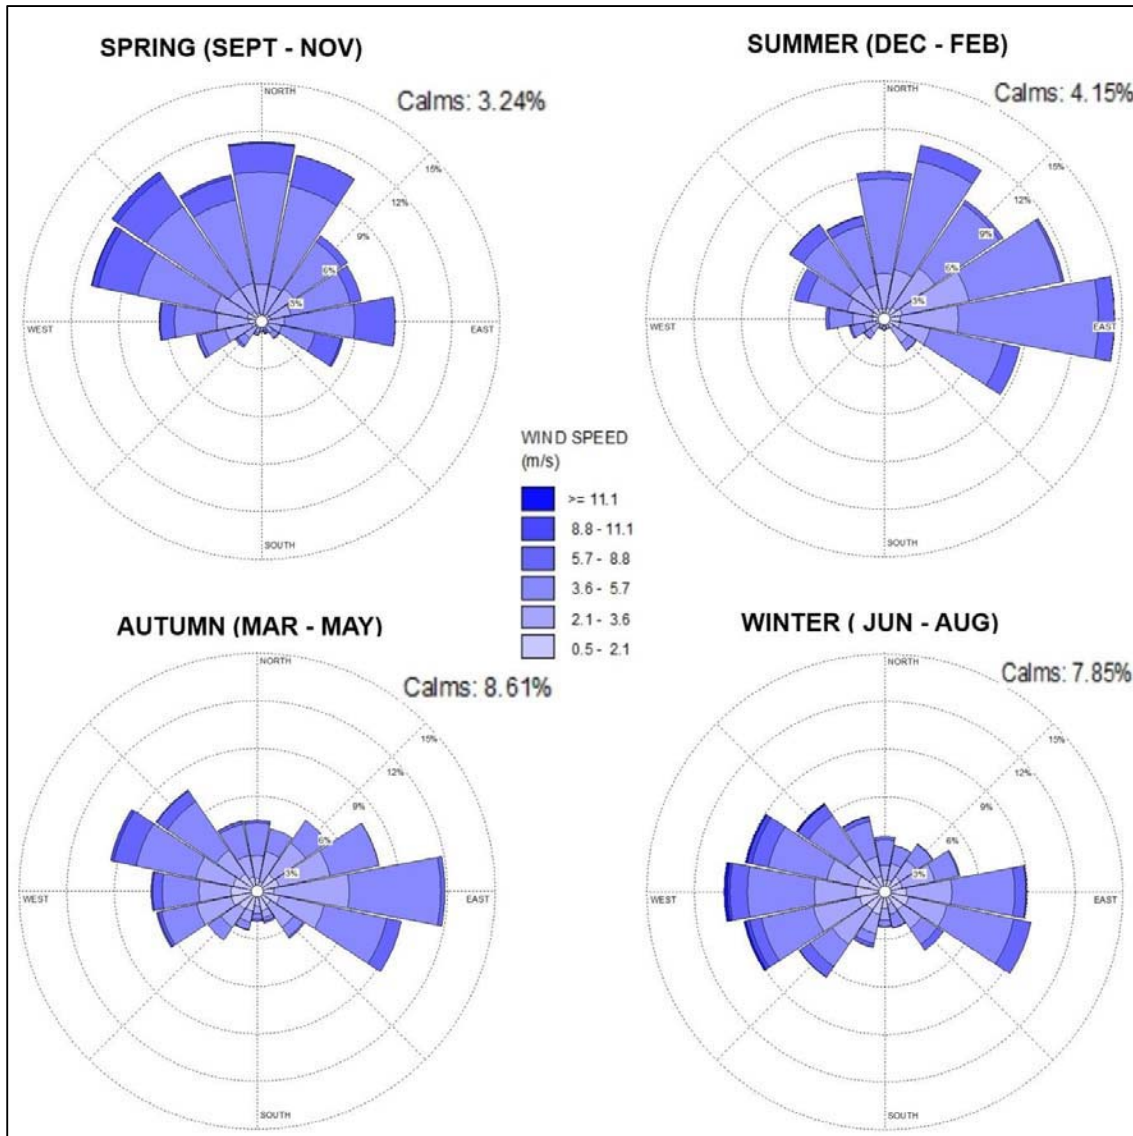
SPRING (SEPT - NOV)

Calms: 3.24%

NORTH
15%
12%
9%
6%
3%
WEST
EAST
SOUTH

SUMMER (DEC - FEB)

Calms: 4.15%

NORTH
15%
12%
9%
6%
3%
WEST
EAST
SOUTH

WIND SPEED (m/s)

>= 11.1
8.8 - 11.1
5.7 - 8.8
3.6 - 5.7
2.1 - 3.6
0.5 - 2.1

AUTUMN (MAR - MAY)

Calms: 8.61%

NORTH
15%
12%
9%
6%
3%
WEST
EAST
SOUTH

WINTER ( JUN - AUG)

Calms: 7.85%

NORTH
15%
12%
9%
6%
3%
WEST
EAST
SOUTH